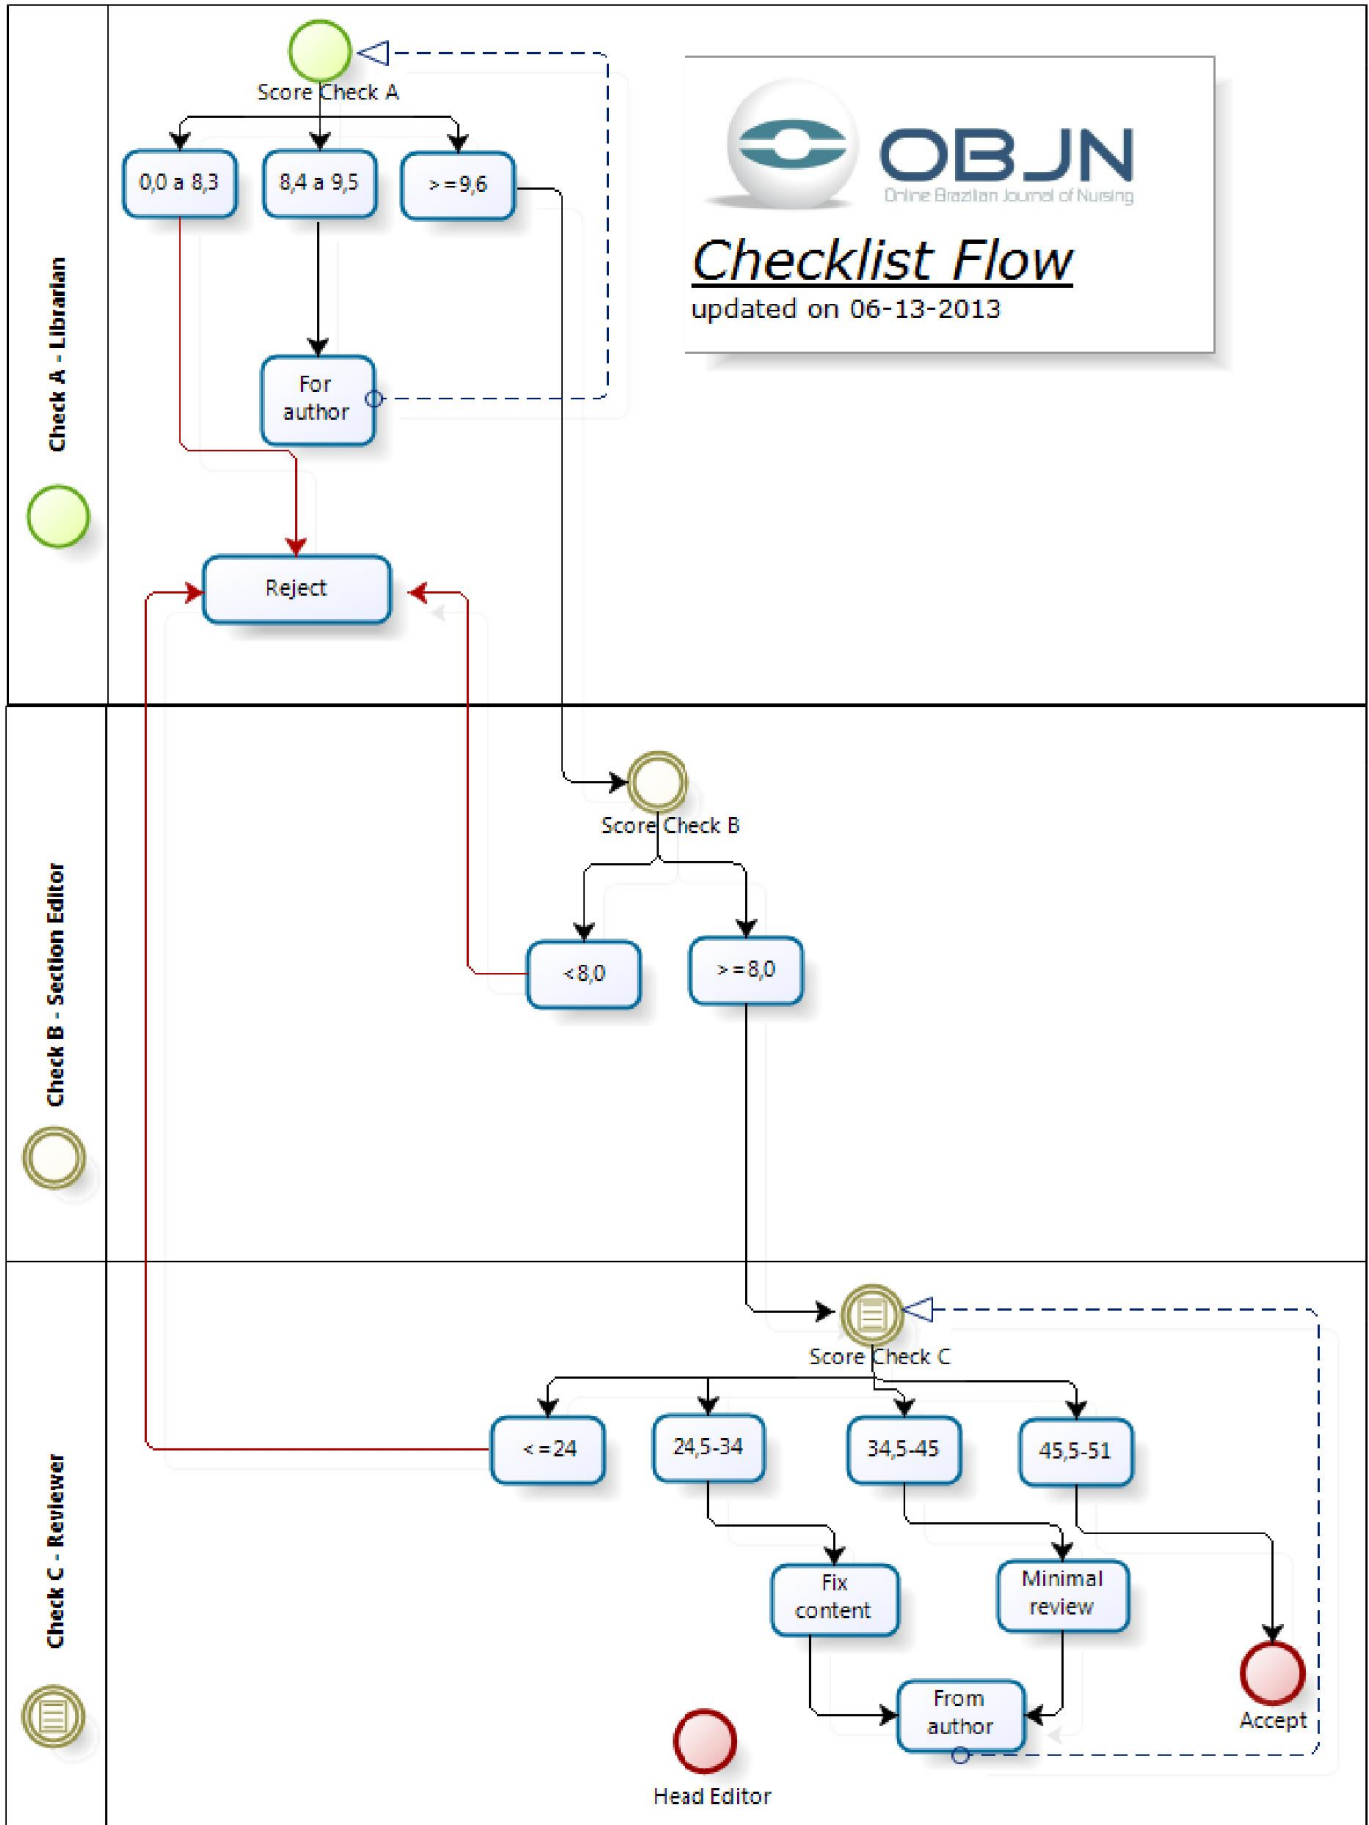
OBJN
Online Brazilian Journal of Nursing

Checklist Flow
updated on 06-13-2013

Check A - Librarian

Score Check A

0,0 a 8,3

8,4 a 9,5

> = 9,6

For author

Reject

Check B - Section Editor

Score Check B

< 8,0

> = 8,0

Check C - Reviewer

Score Check C

< = 24

24,5-34

34,5-45

45,5-51

Fix content

Minimal review

From author

Accept

Head Editor